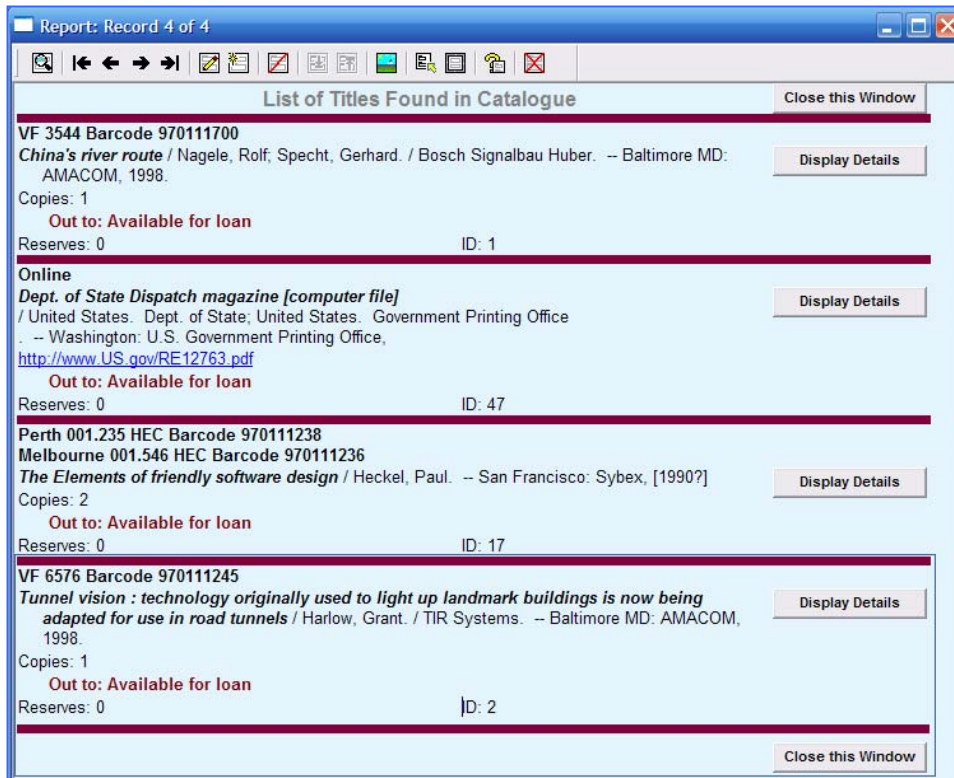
Report: Record 4 of 4

List of Titles Found in Catalogue

Close this Window

VF 3544 Barcode 970111700
*China's river route* / Nagele, Rolf; Specht, Gerhard. / Bosch Signalbau Huber. -- Baltimore MD: AMACOM, 1998.
Copies: 1
Out to: Available for loan
Reserves: 0 ID: 1

Display Details

Online
*Dept. of State Dispatch magazine [computer file]*
/ United States. Dept. of State; United States. Government Printing Office
. -- Washington: U.S. Government Printing Office,
http://www.US.gov/RE12763.pdf
Out to: Available for loan
Reserves: 0 ID: 47

Display Details

Perth 001.235 HEC Barcode 970111238
Melbourne 001.546 HEC Barcode 970111236
*The Elements of friendly software design* / Heckel, Paul. -- San Francisco: Sybex, [1990?]
Copies: 2
Out to: Available for loan
Reserves: 0 ID: 17

Display Details

VF 6576 Barcode 970111245
*Tunnel vision : technology originally used to light up landmark buildings is now being adapted for use in road tunnels* / Harlow, Grant. / TIR Systems. -- Baltimore MD: AMACOM, 1998.
Copies: 1
Out to: Available for loan
Reserves: 0 ID: 2

Display Details

Close this Window